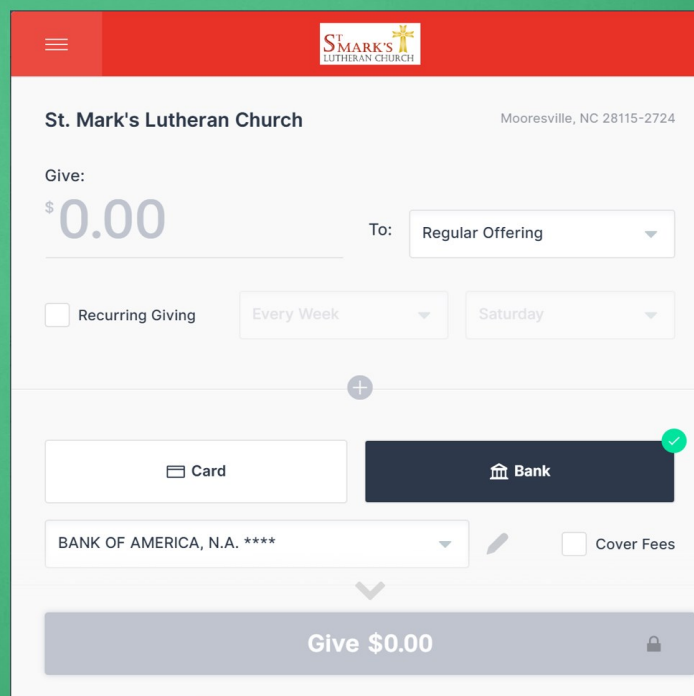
ST MARK'S LUTHERAN CHURCH

St. Mark's Lutheran Church

Mooresville, NC 28115-2724

Give:

$ 0.00

To: Regular Offering

Recurring Giving

Every Week

Saturday

Card

Bank

BANK OF AMERICA, N.A. ****

Cover Fees

Give $0.00